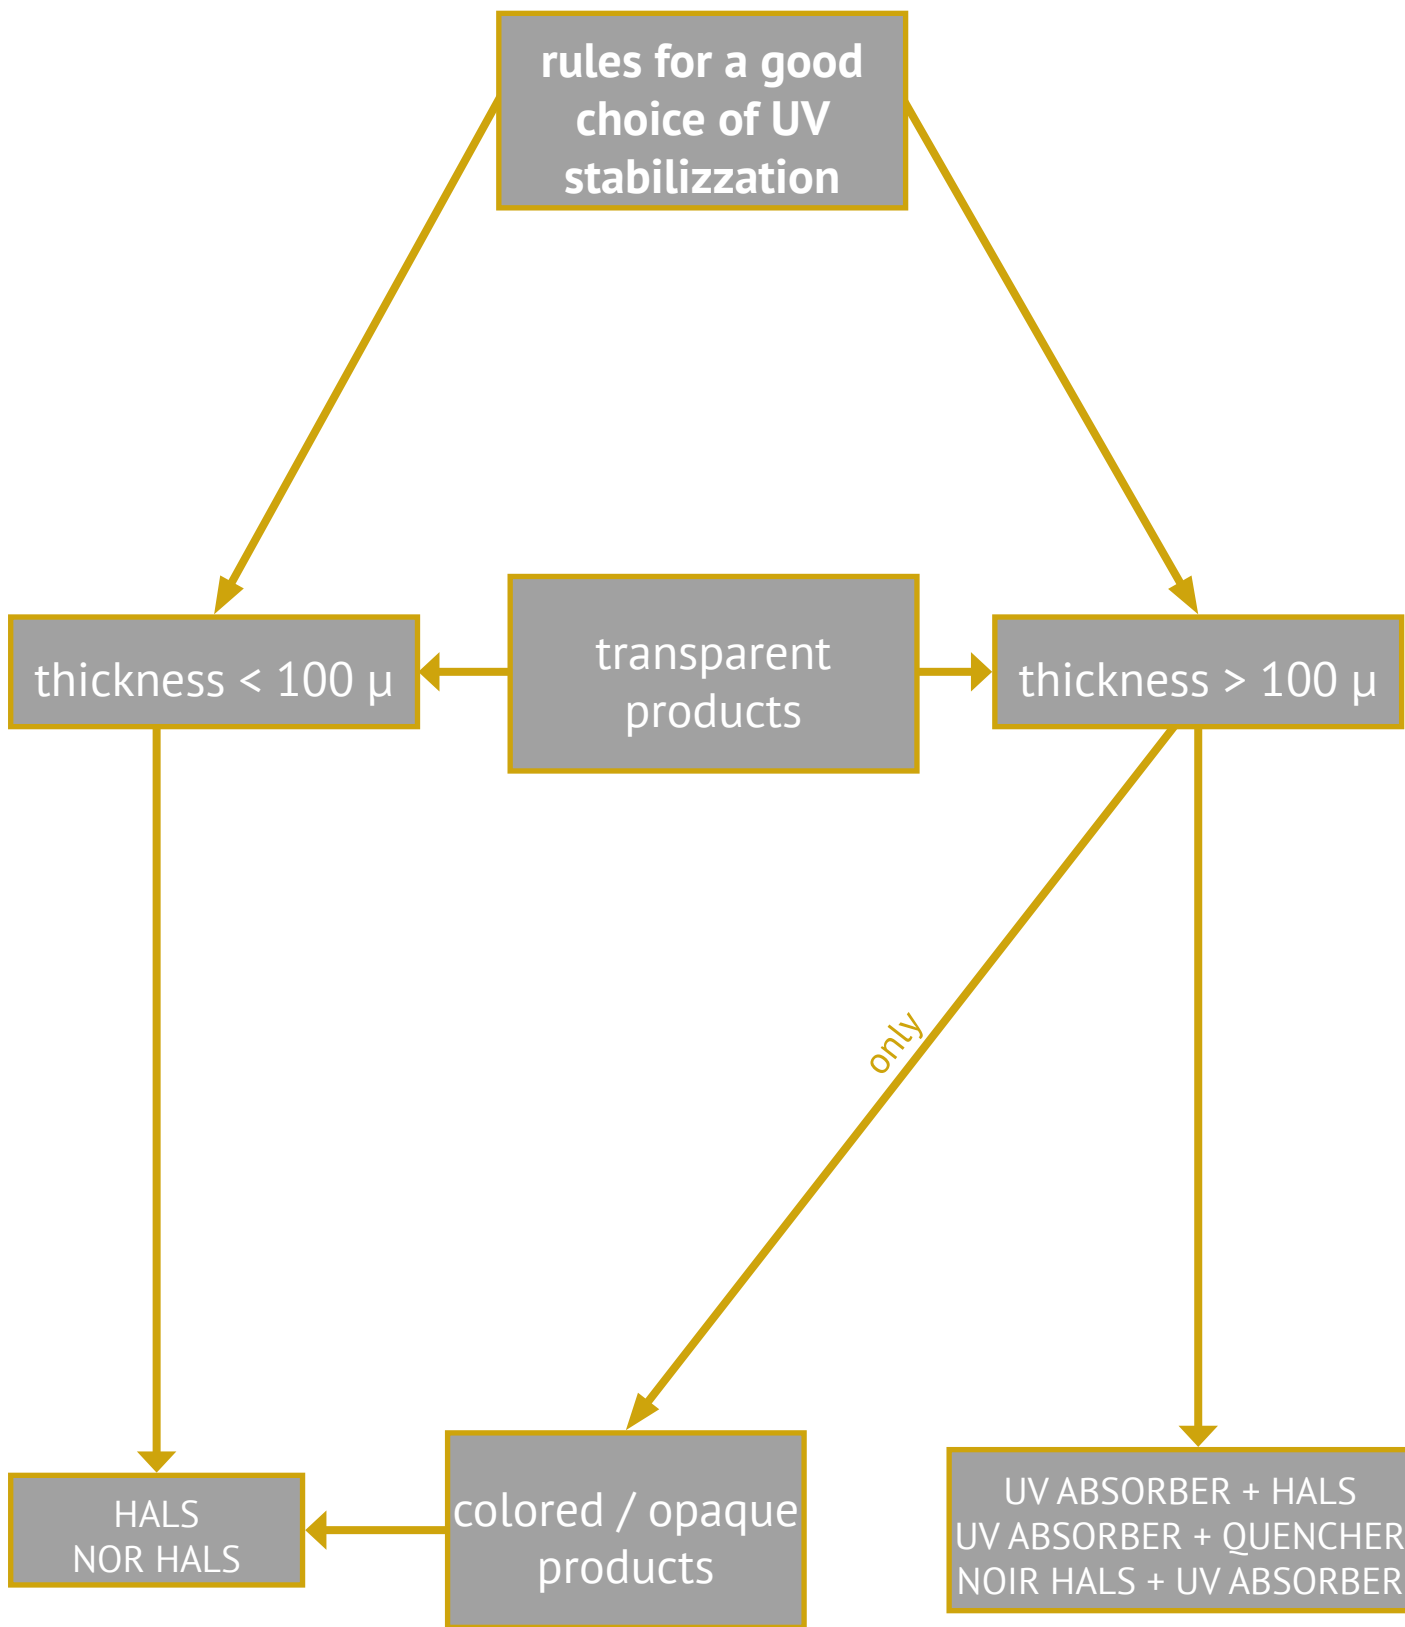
rules for a good choice of UV stabilizzation

thickness < 100 µ

transparent products

thickness > 100 µ

only

HALS
NOR HALS

colored / opaque products

UV ABSORBER + HALS
UV ABSORBER + QUENCHER
NOIR HALS + UV ABSORBER